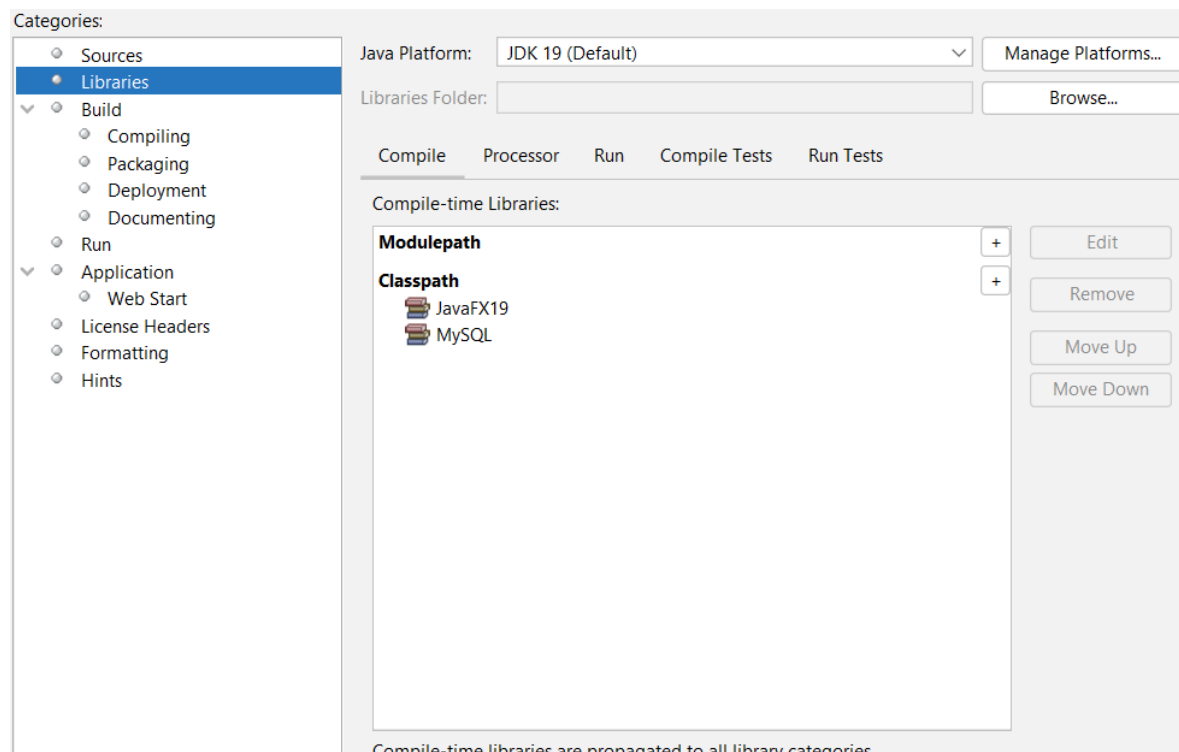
Categories:

Sources
Libraries
Build
Compiling
Packaging
Deployment
Documenting
Run
Application
Web Start
License Headers
Formatting
Hints

Java Platform: JDK 19 (Default)
Manage Platforms...
Libraries Folder:
Browse...

Compile Processor Run Compile Tests Run Tests

Compile-time Libraries:

Modulepath +
Classpath +
JavaFX19
MySQL

Edit
Remove
Move Up
Move Down

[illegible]